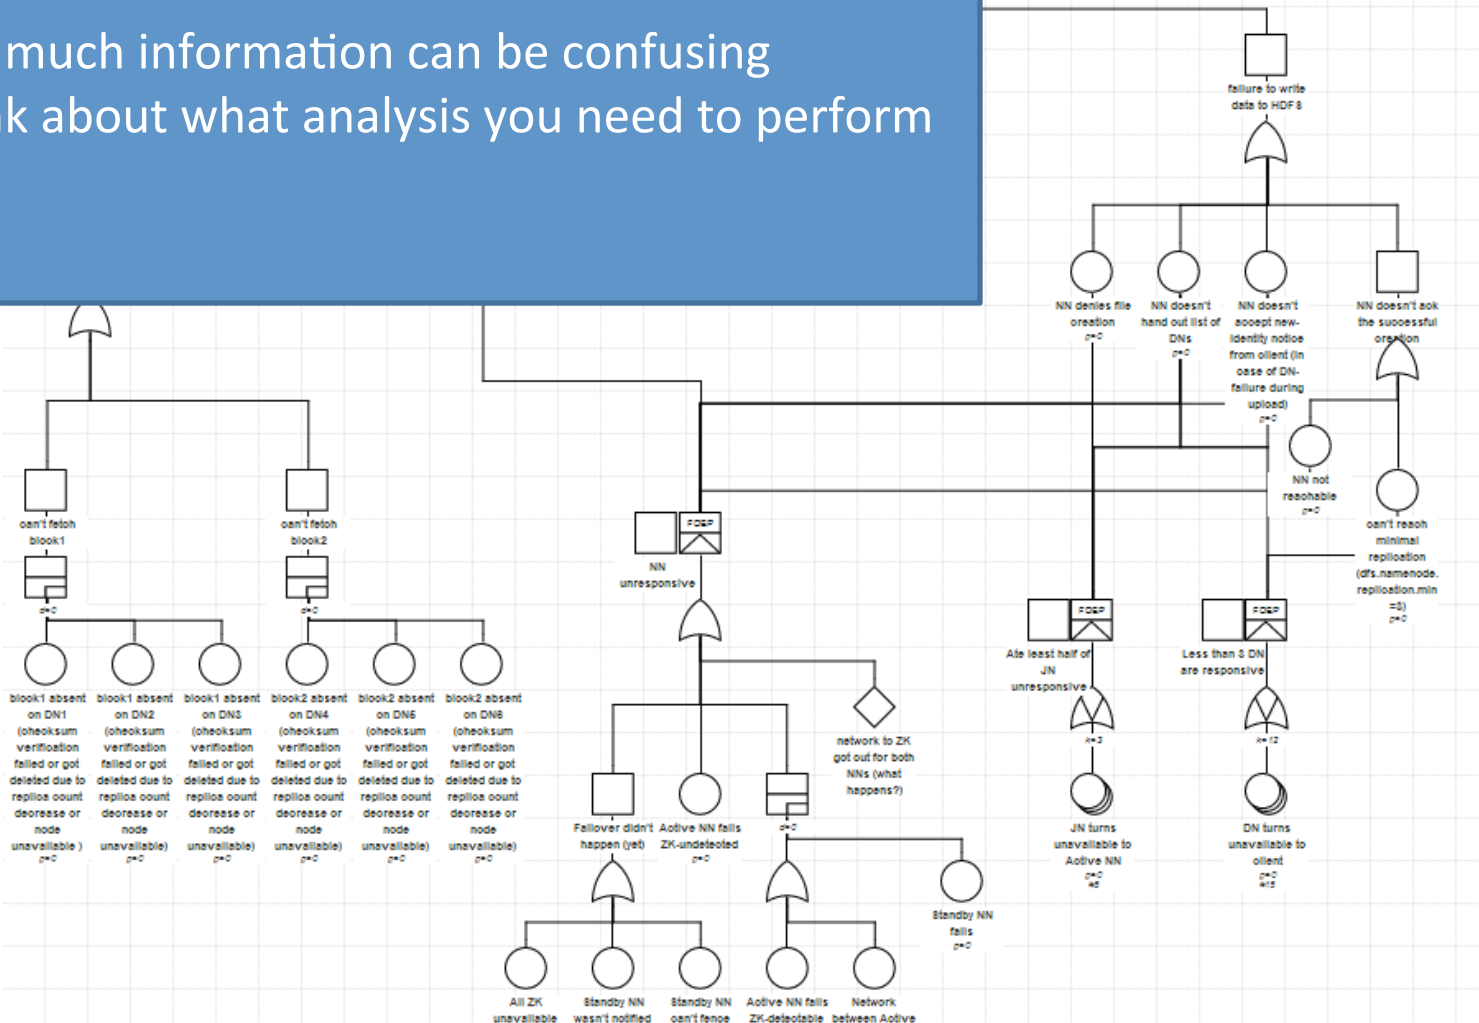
much information can be confusing
k about what analysis you need to perform

failure to write data to HDFS

NN denies file creation
p=0

NN doesn't hand out list of DNs
p=0

NN doesn't accept new-identity notice from client (in case of DN-failure during upload)
p=0

NN doesn't ack the successful creation

NN not reachable
p=0

can't reach minimal replication (dfs.namenode.replication.min =3)
p=0

can't fetch block1

can't fetch block2

p=0

p=0

block1 absent on DN1 (checksum verification failed or got deleted due to replica count decrease or node unavailable )
p=0

block1 absent on DN2 (checksum verification failed or got deleted due to replica count decrease or node unavailable)
p=0

block1 absent on DN3 (checksum verification failed or got deleted due to replica count decrease or node unavailable)
p=0

block2 absent on DN4 (checksum verification failed or got deleted due to replica count decrease or node unavailable)
p=0

block2 absent on DN5 (checksum verification failed or got deleted due to replica count decrease or node unavailable)
p=0

block2 absent on DN6 (checksum verification failed or got deleted due to replica count decrease or node unavailable)
p=0

FDEP

NN unresponsive

FDEP

Ate least half of JN unresponsive

k=3

JN turns unavailable to Active NN
p=0
#5

FDEP

Less than 3 DN are responsive

k=12

DN turns unavailable to client
p=0
#15

network to ZK got out for both NNs (what happens?)

Failover didn't happen (yet)

Active NN fails ZK-undetected
p=0

p=0

Standby NN fails
p=0

All ZK unavailable

Standby NN wasn't notified

Standby NN can't fence

Active NN fails ZK-detectable

Network between Active